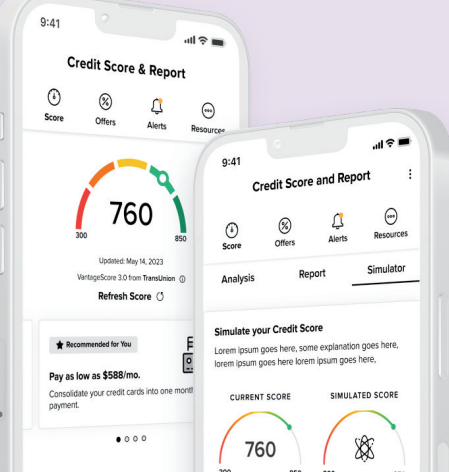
9:41

Credit Score & Report

Score Offers Alerts Resources

760

300 850

Updated: May 14, 2023

VantageScore 3.0 from TransUnion

Refresh Score

Recommended for You

Pay as low as $588/mo.

Consolidate your credit cards into one month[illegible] payment.

9:41

Credit Score and Report

Score Offers Alerts Resources

Analysis Report Simulator

Simulate your Credit Score

Lorem ipsum goes here, some explanation goes here, lorem ipsum goes here lorem ipsum goes here,

CURRENT SCORE

SIMULATED SCORE

760

300 850 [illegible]